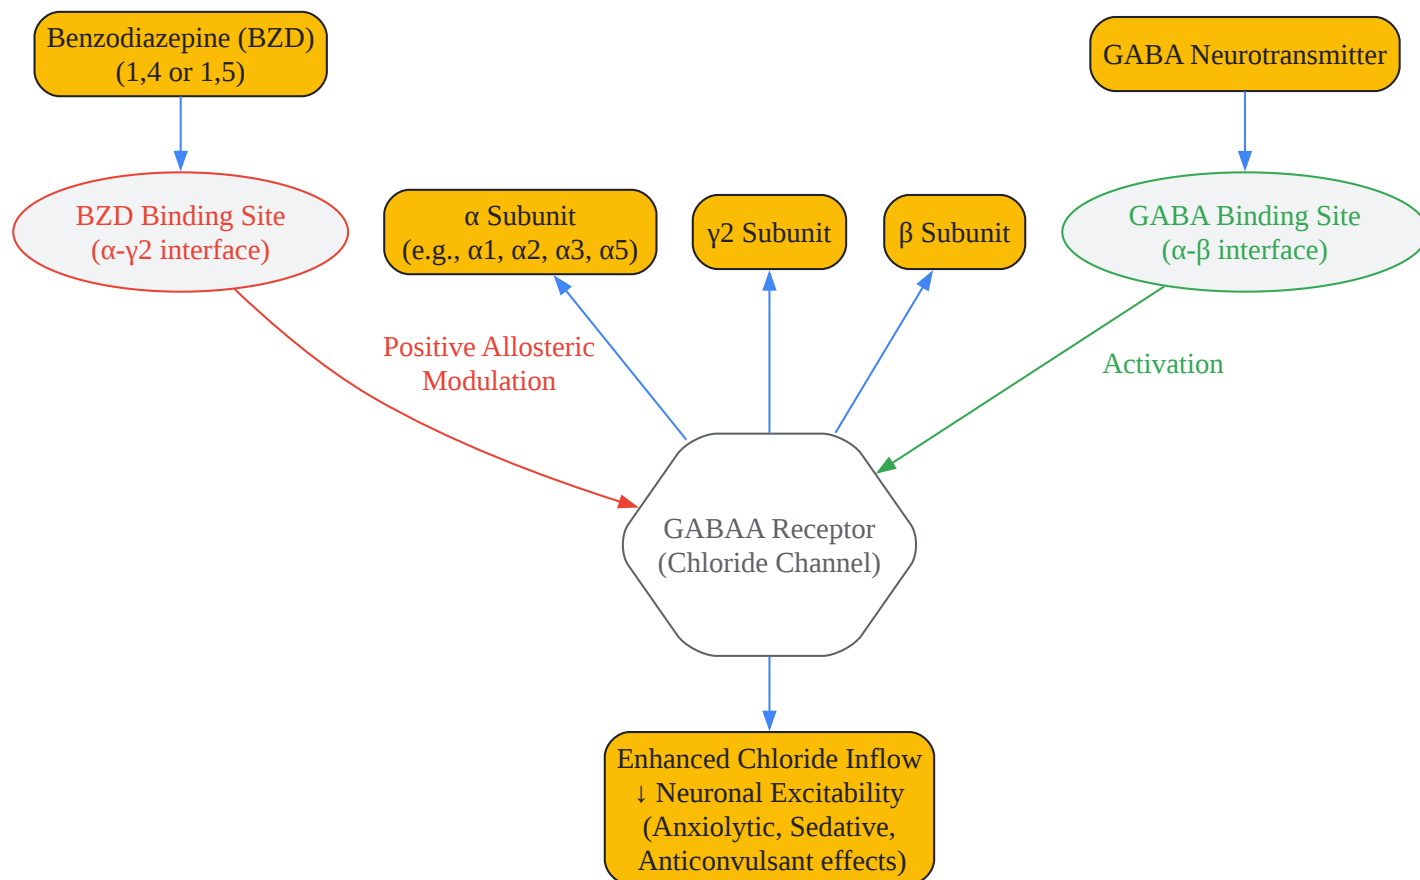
Benzodiazepine (BZD) (1,4 or 1,5)

GABA Neurotransmitter

BZD Binding Site (α-γ2 interface)

α Subunit (e.g., α1, α2, α3, α5)

γ2 Subunit

β Subunit

GABA Binding Site (α-β interface)

Positive Allosteric Modulation

Activation

GABAA Receptor (Chloride Channel)

Enhanced Chloride Inflow ↓ Neuronal Excitability (Anxiolytic, Sedative, Anticonvulsant effects)